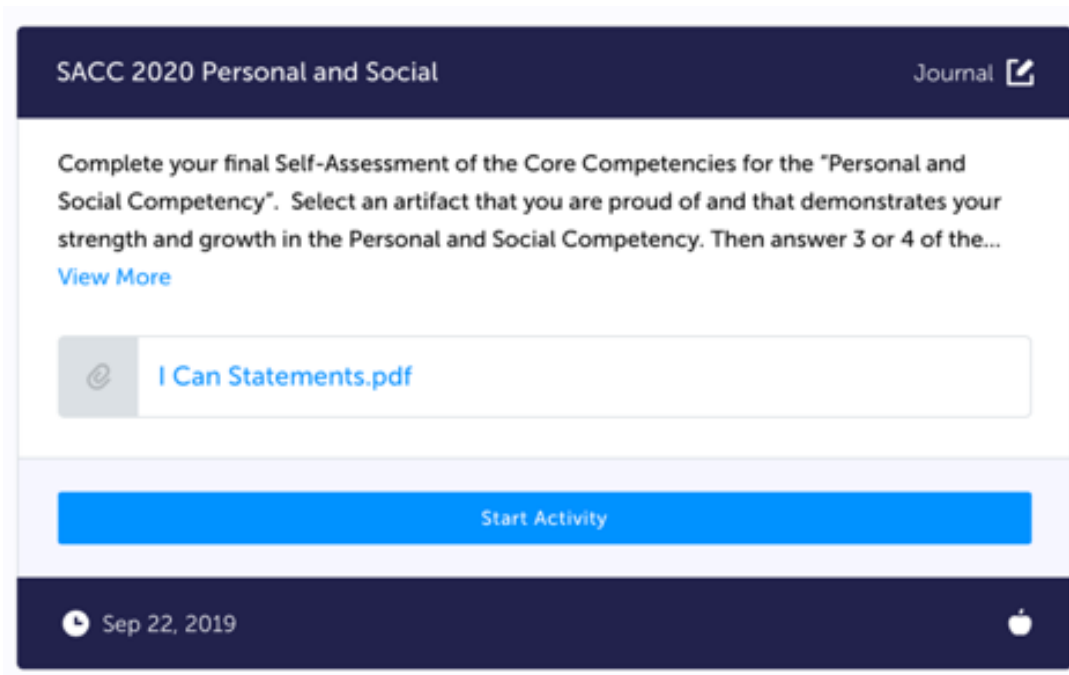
SACC 2020 Personal and Social

Journal

Complete your final Self-Assessment of the Core Competencies for the "Personal and Social Competency". Select an artifact that you are proud of and that demonstrates your strength and growth in the Personal and Social Competency. Then answer 3 or 4 of the...

View More

I Can Statements.pdf

Start Activity

Sep 22, 2019